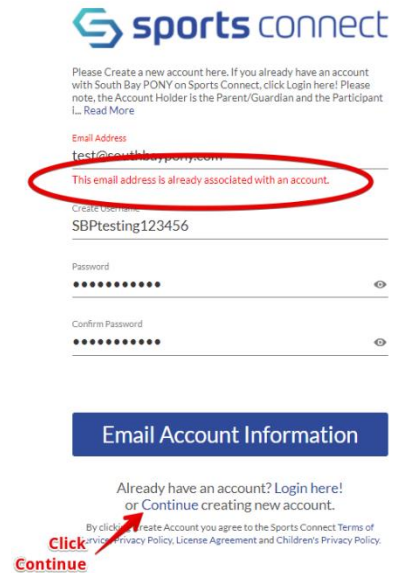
sports connect

Please Create a new account here. If you already have an account with South Bay PONY on Sports Connect, click Login here! Please note, the Account Holder is the Parent/Guardian and the Participant i... Read More

Email Address
test@southbaypony.com
This email address is already associated with an account.

Create Username
SBPtesting123456

Password
••••••••••••

Confirm Password
••••••••••••

Email Account Information

Already have an account? Login here!
or Continue creating new account.

By clicking Create Account you agree to the Sports Connect Terms of Service, Privacy Policy, License Agreement and Children's Privacy Policy.

Click
Continue